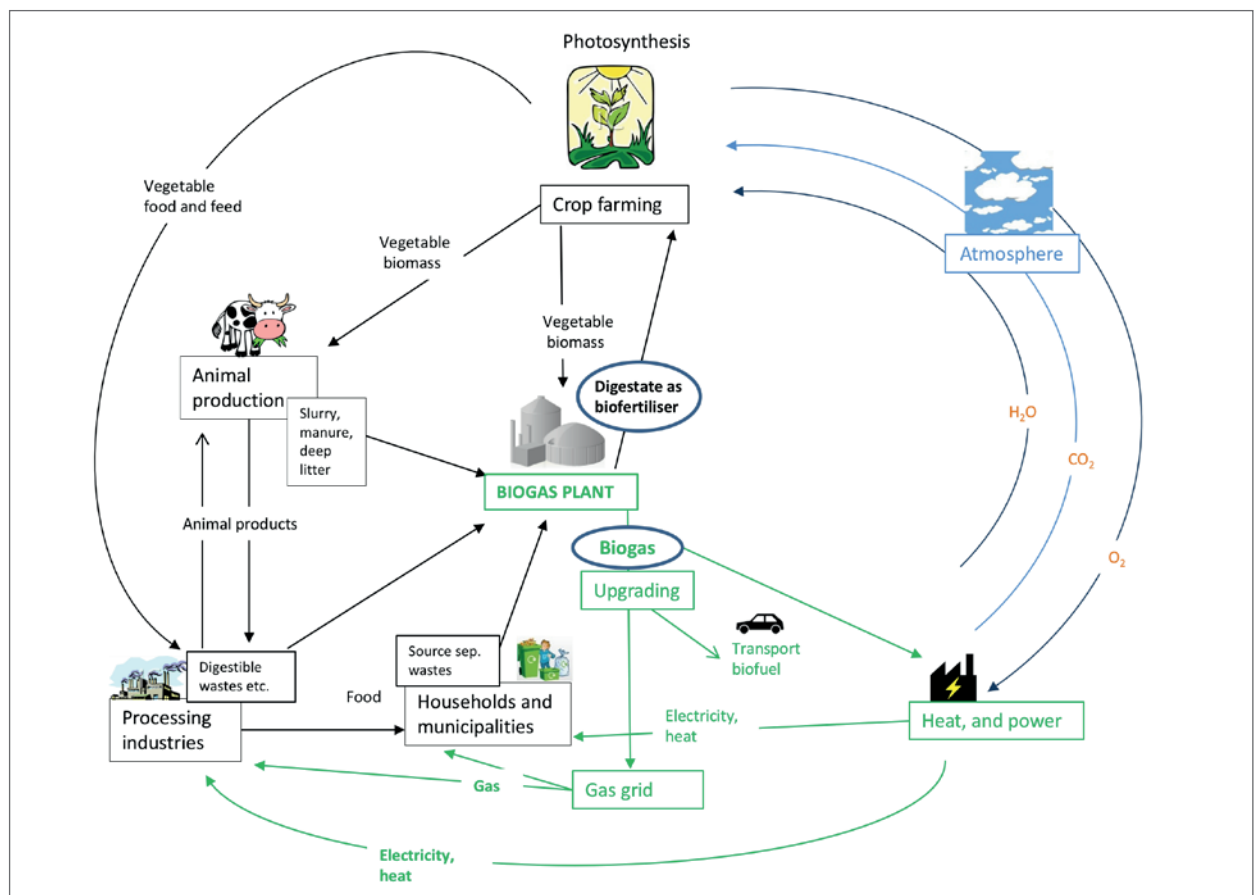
Photosynthesis

Vegetable food and feed

Crop farming

Vegetable biomass

Atmosphere

Vegetable biomass

Animal production

Digestate as biofertiliser

Slurry, manure, deep litter

$H_2O$

$CO_2$

BIOGAS PLANT

Animal products

Biogas

$O_2$

Upgrading

Transport biofuel

Source sep. wastes

Digestible wastes etc.

Food

Processing industries

Households and municipalities

Electricity, heat

Heat, and power

Gas

Gas grid

Electricity, heat